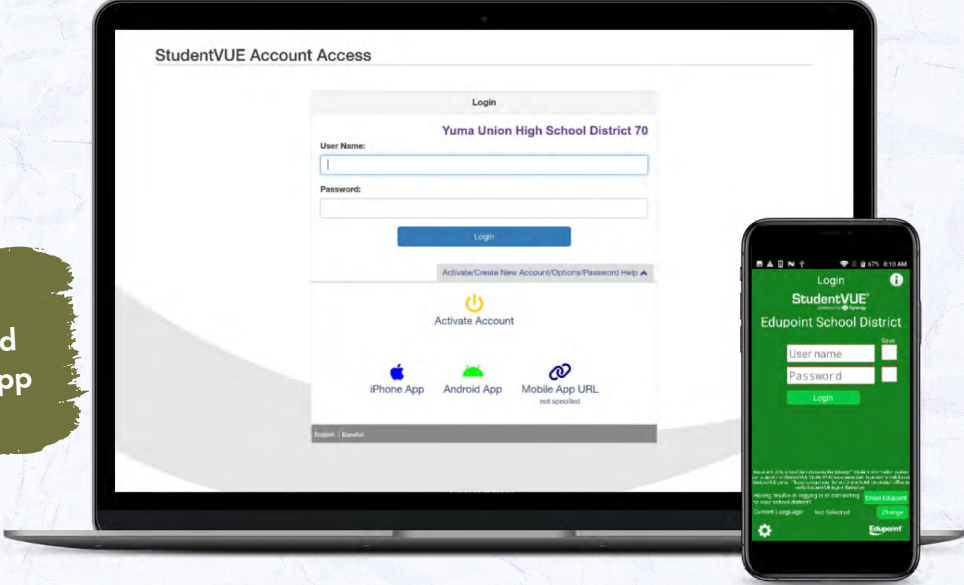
d
pp

StudentVUE Account Access

Login

Yuma Union High School District 70

User Name:

Password:

Login

Activate/Create New Account/Options/Password Help

Activate Account

iPhone App

Android App

Mobile App URL

not specified

English | Español

67% 8:10 AM

Login

StudentVUE

powered by Synergy

Edupoint School District

Save

User name

Password

Login

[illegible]

Having trouble in logging in or connecting to your school district?

Email Edupoint

Current Language

Not Selected

Change

Edupoint